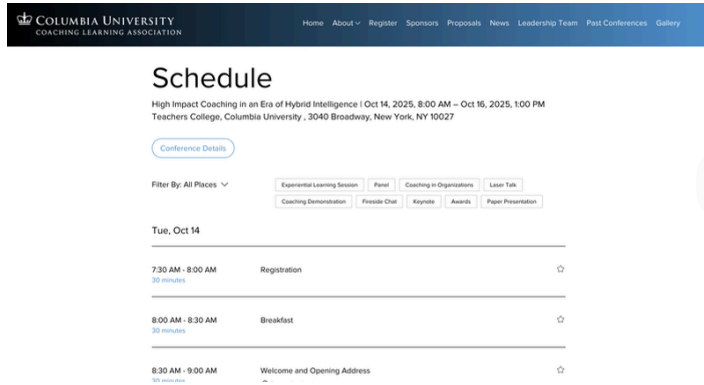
COLUMBIA UNIVERSITY
COACHING LEARNING ASSOCIATION

Home About Register Sponsors Proposals News Leadership Team Past Conferences Gallery

Schedule

High Impact Coaching in an Era of Hybrid Intelligence | Oct 14, 2025, 8:00 AM – Oct 16, 2025, 1:00 PM
Teachers College, Columbia University , 3040 Broadway, New York, NY 10027

Conference Details

Filter By: All Places

Experiential Learning Session | Panel | Coaching in Organizations | Laser Talk | Coaching Demonstration | Fireside Chat | Keynote | Awards | Paper Presentation

Tue, Oct 14

7:30 AM - 8:00 AM
30 minutes
Registration

8:00 AM - 8:30 AM
30 minutes
Breakfast

8:30 AM - 9:00 AM
30 minutes
Welcome and Opening Address